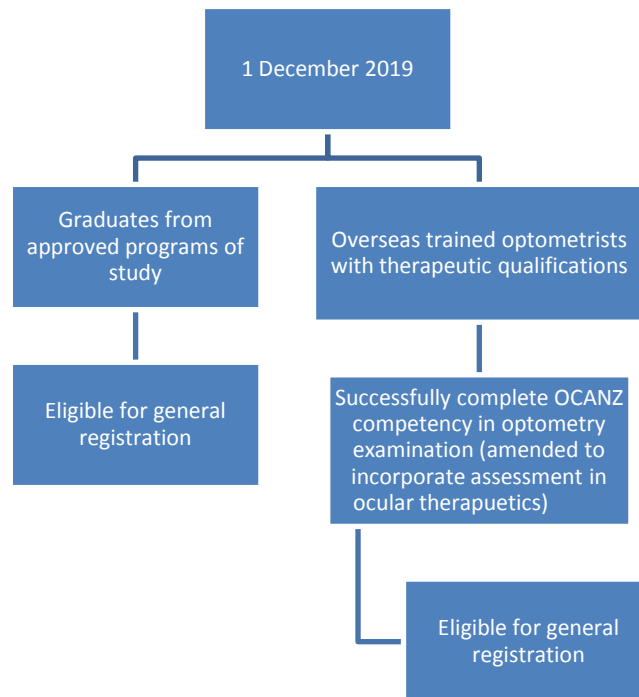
1 December 2019

Graduates from approved programs of study

Eligible for general registration

Overseas trained optometrists with therapeutic qualifications

Successfully complete OCANZ competency in optometry examination (amended to incorporate assessment in ocular therapuetics)

Eligible for general registration